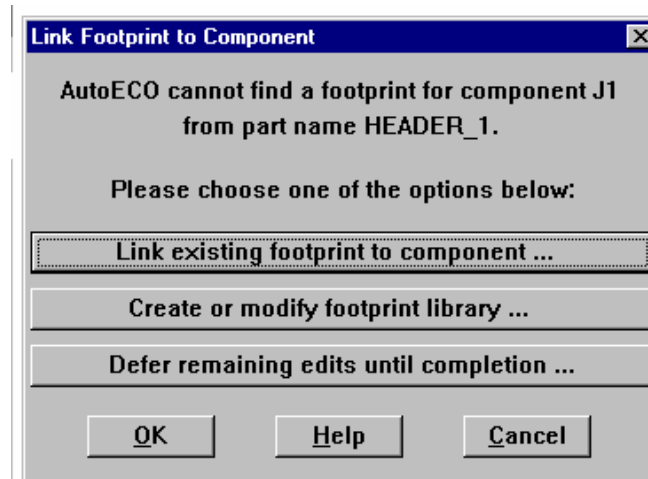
Link Footprint to Component

AutoECO cannot find a footprint for component J1 from part name HEADER_1.

Please choose one of the options below:

Link existing footprint to component ...

Create or modify footprint library ...

Defer remaining edits until completion ...

OK

Help

Cancel